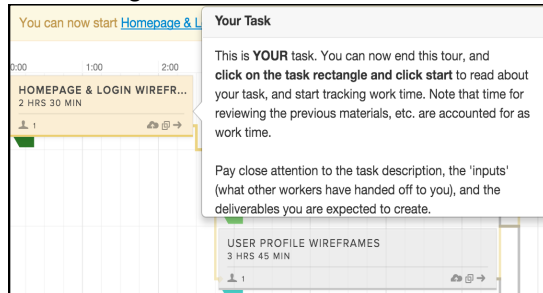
You can now start Homepage & L

0:00
1:00
2:00

HOMEPAGE & LOGIN WIREFR...
2 HRS 30 MIN
1

Your Task

This is **YOUR** task. You can now end this tour, and **click on the task rectangle and click start** to read about your task, and start tracking work time. Note that time for reviewing the previous materials, etc. are accounted for as work time.

Pay close attention to the task description, the 'inputs' (what other workers have handed off to you), and the deliverables you are expected to create.

USER PROFILE WIREFRAMES
3 HRS 45 MIN
1